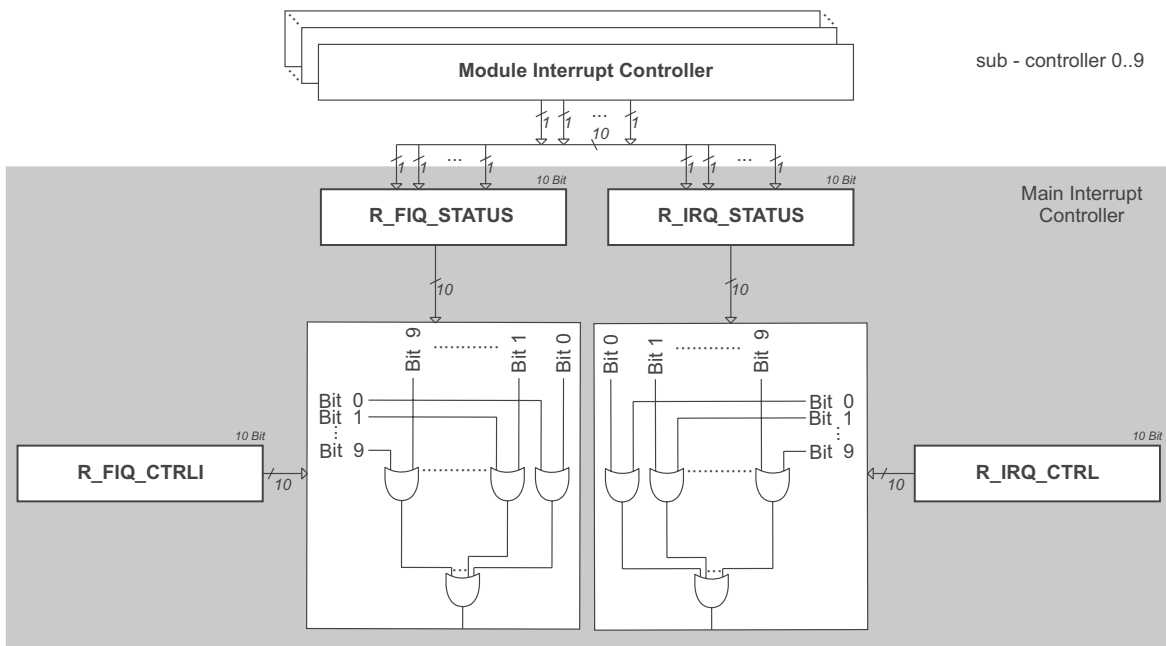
Module Interrupt Controller

sub - controller 0..9

1 1 ... 1

10

1 1 ... 1

1 1 ... 1

10 Bit

10 Bit

Main Interrupt Controller

R_FIQ_STATUS

R_IRQ_STATUS

10

10

Bit 9 ........... Bit 1 Bit 0

Bit 0 Bit 1 ........... Bit 9

Bit 0
Bit 1
Bit 9

Bit 0
Bit 1
Bit 9

10 Bit

10 Bit

R_FIQ_CTRLI

10

R_IRQ_CTRL

10